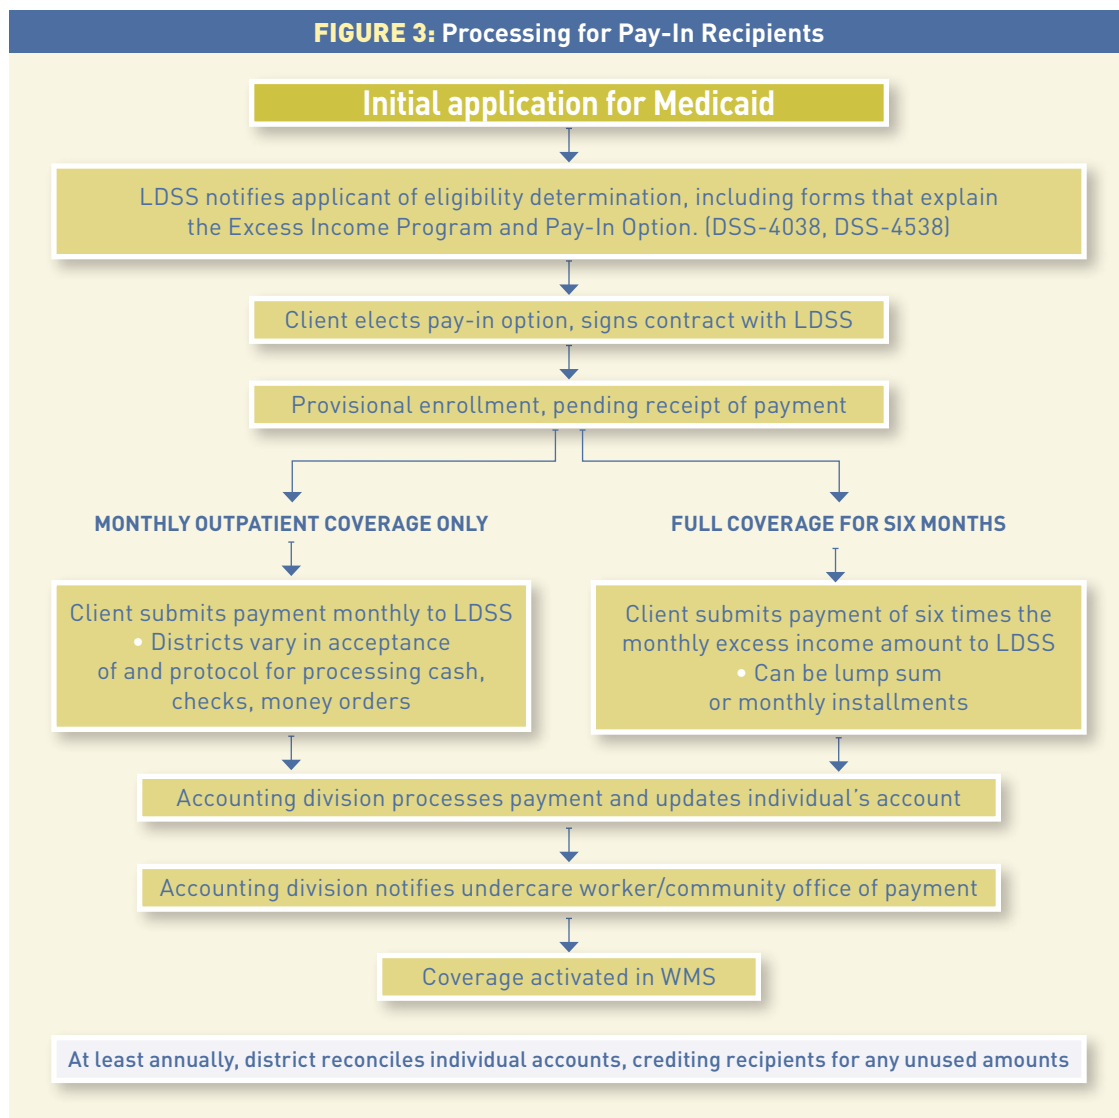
FIGURE 3: Processing for Pay-In Recipients

Initial application for Medicaid

LDSS notifies applicant of eligibility determination, including forms that explain the Excess Income Program and Pay-In Option. (DSS-4038, DSS-4538)

Client elects pay-in option, signs contract with LDSS

Provisional enrollment, pending receipt of payment

MONTHLY OUTPATIENT COVERAGE ONLY

Client submits payment monthly to LDSS • Districts vary in acceptance of and protocol for processing cash, checks, money orders

FULL COVERAGE FOR SIX MONTHS

Client submits payment of six times the monthly excess income amount to LDSS • Can be lump sum or monthly installments

Accounting division processes payment and updates individual's account

Accounting division notifies undercare worker/community office of payment

Coverage activated in WMS

At least annually, district reconciles individual accounts, crediting recipients for any unused amounts